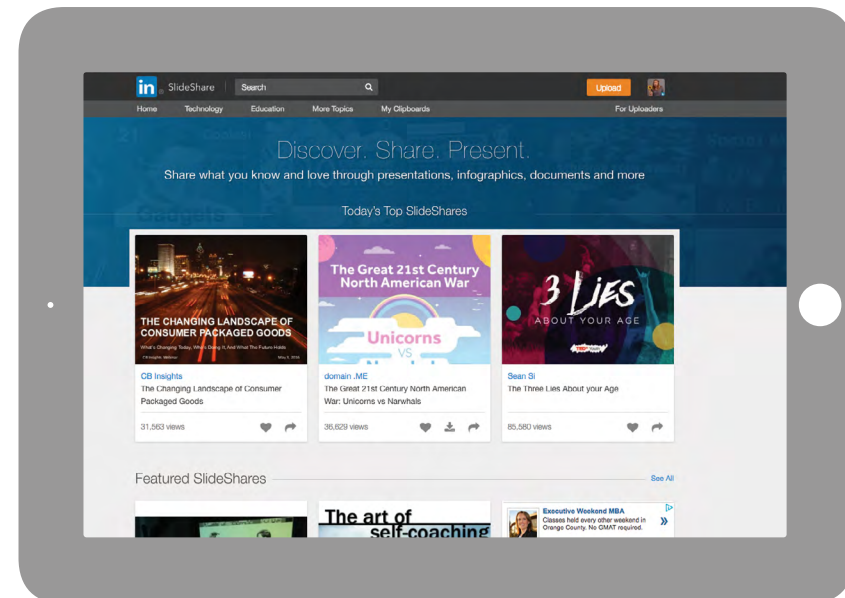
in SlideShare Search

Upload

Home Technology Education More Topics My Clipboards For Uploaders

Discover. Share. Present.

Share what you know and love through presentations, infographics, documents and more

Today's Top SlideShares

THE CHANGING LANDSCAPE OF CONSUMER PACKAGED GOODS

What's Changing Today, Who's Doing It, And What The Future Holds

CB Insights Webinar

CB Insights
The Changing Landscape of Consumer Packaged Goods

31,563 views

The Great 21st Century North American War

Unicorns VS

domain .ME
The Great 21st Century North American War: Unicorns vs Narwhals

36,629 views

3 LIES ABOUT YOUR AGE

Sean Si
The Three Lies About your Age

85,580 views

Featured SlideShares

See All

The art of self-coaching

Executive Weekend MBA
Classes held every other weekend in Orange County. No GMAT required.